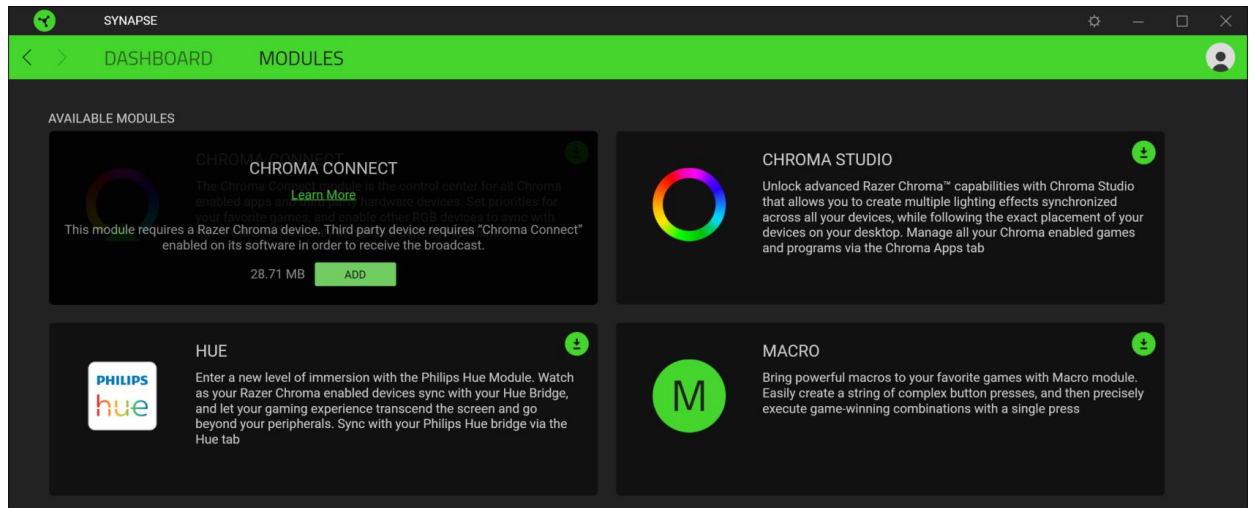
SYNAPSE

DASHBOARD MODULES

AVAILABLE MODULES

CHROMA CONNECT

Learn More

This module requires a Razer Chroma device. Third party device requires "Chroma Connect" enabled on its software in order to receive the broadcast.

28.71 MB ADD

CHROMA STUDIO

Unlock advanced Razer Chroma™ capabilities with Chroma Studio that allows you to create multiple lighting effects synchronized across all your devices, while following the exact placement of your devices on your desktop. Manage all your Chroma enabled games and programs via the Chroma Apps tab

PHILIPS hue

HUE

Enter a new level of immersion with the Philips Hue Module. Watch as your Razer Chroma enabled devices sync with your Hue Bridge, and let your gaming experience transcend the screen and go beyond your peripherals. Sync with your Philips Hue bridge via the Hue tab

M

MACRO

Bring powerful macros to your favorite games with Macro module. Easily create a string of complex button presses, and then precisely execute game-winning combinations with a single press